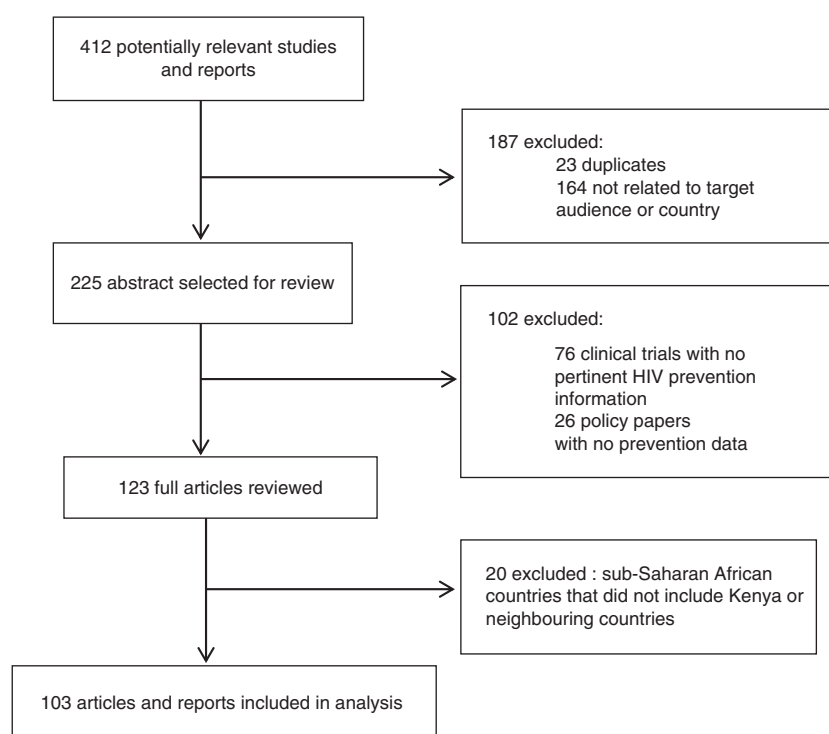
412 potentially relevant studies and reports

187 excluded:
23 duplicates
164 not related to target audience or country

225 abstract selected for review

102 excluded:
76 clinical trials with no pertinent HIV prevention information
26 policy papers with no prevention data

123 full articles reviewed

20 excluded : sub-Saharan African countries that did not include Kenya or neighbouring countries

103 articles and reports included in analysis